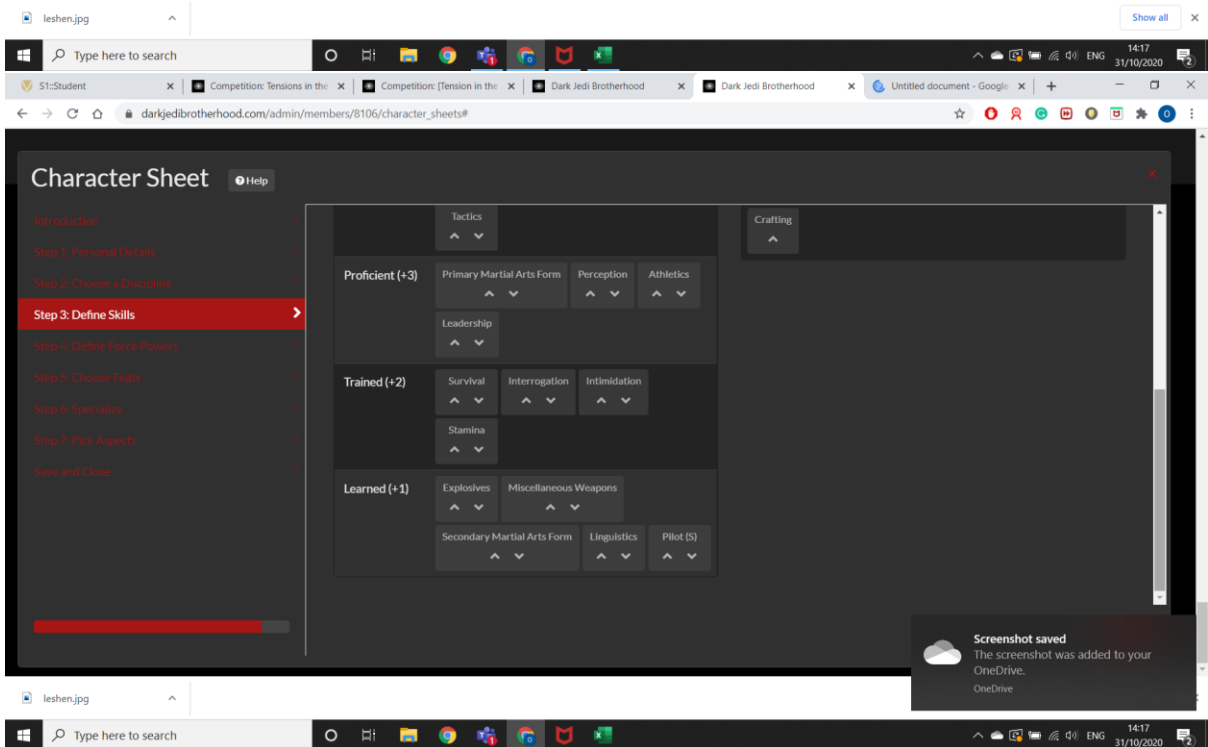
leshen.jpg

Show all

Type here to search

ENG 14:17 31/10/2020

S1::Student
Competition: Tensions in the
Competition: [Tension in the
Dark Jedi Brotherhood
Dark Jedi Brotherhood
Untitled document - Google

darkjedibrotherhood.com/admin/members/8106/character_sheets#

Character Sheet
Help

Introduction
Step 1: Personal Details
Step 2: Choose a Discipline
Step 3: Define Skills
Step 4: Define Force Powers
Step 5: Choose Feats
Step 6: Specialize
Step 7: Pick Aspects
Save and Close

Tactics

Crafting

Proficient (+3)
Primary Martial Arts Form
Perception
Athletics
Leadership

Trained (+2)
Survival
Interrogation
Intimidation
Stamina

Learned (+1)
Explosives
Miscellaneous Weapons
Secondary Martial Arts Form
Linguistics
Pilot (S)

Screenshot saved
The screenshot was added to your OneDrive.
OneDrive

leshen.jpg

Type here to search

ENG 14:17 31/10/2020